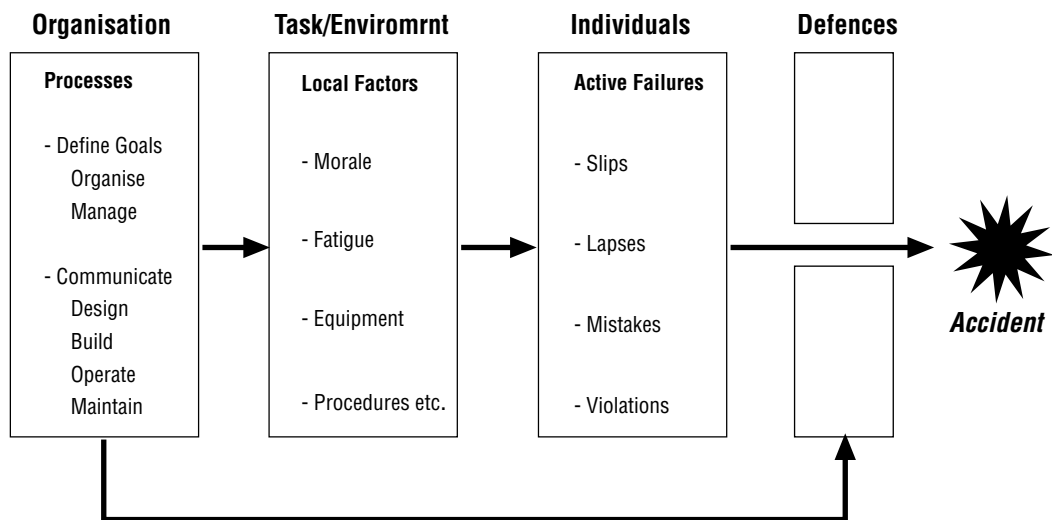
Organisation

Processes

- Define Goals
Organise
Manage

- Communicate
Design
Build
Operate
Maintain

Task/Enviromrnt

Local Factors

- Morale

- Fatigue

- Equipment

- Procedures etc.

Individuals

Active Failures

- Slips

- Lapses

- Mistakes

- Violations

Defences

Accident